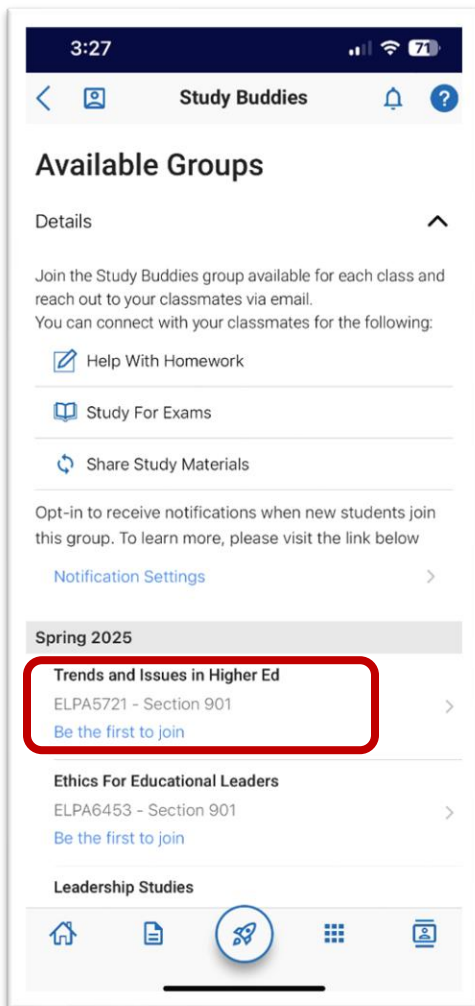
3:27

71

Study Buddies

?

Available Groups

Details

Join the Study Buddies group available for each class and reach out to your classmates via email.
You can connect with your classmates for the following:

Help With Homework

Study For Exams

Share Study Materials

Opt-in to receive notifications when new students join this group. To learn more, please visit the link below

Notification Settings

Spring 2025

Trends and Issues in Higher Ed
ELPA5721 - Section 901
Be the first to join

Ethics For Educational Leaders
ELPA6453 - Section 901
Be the first to join

Leadership Studies